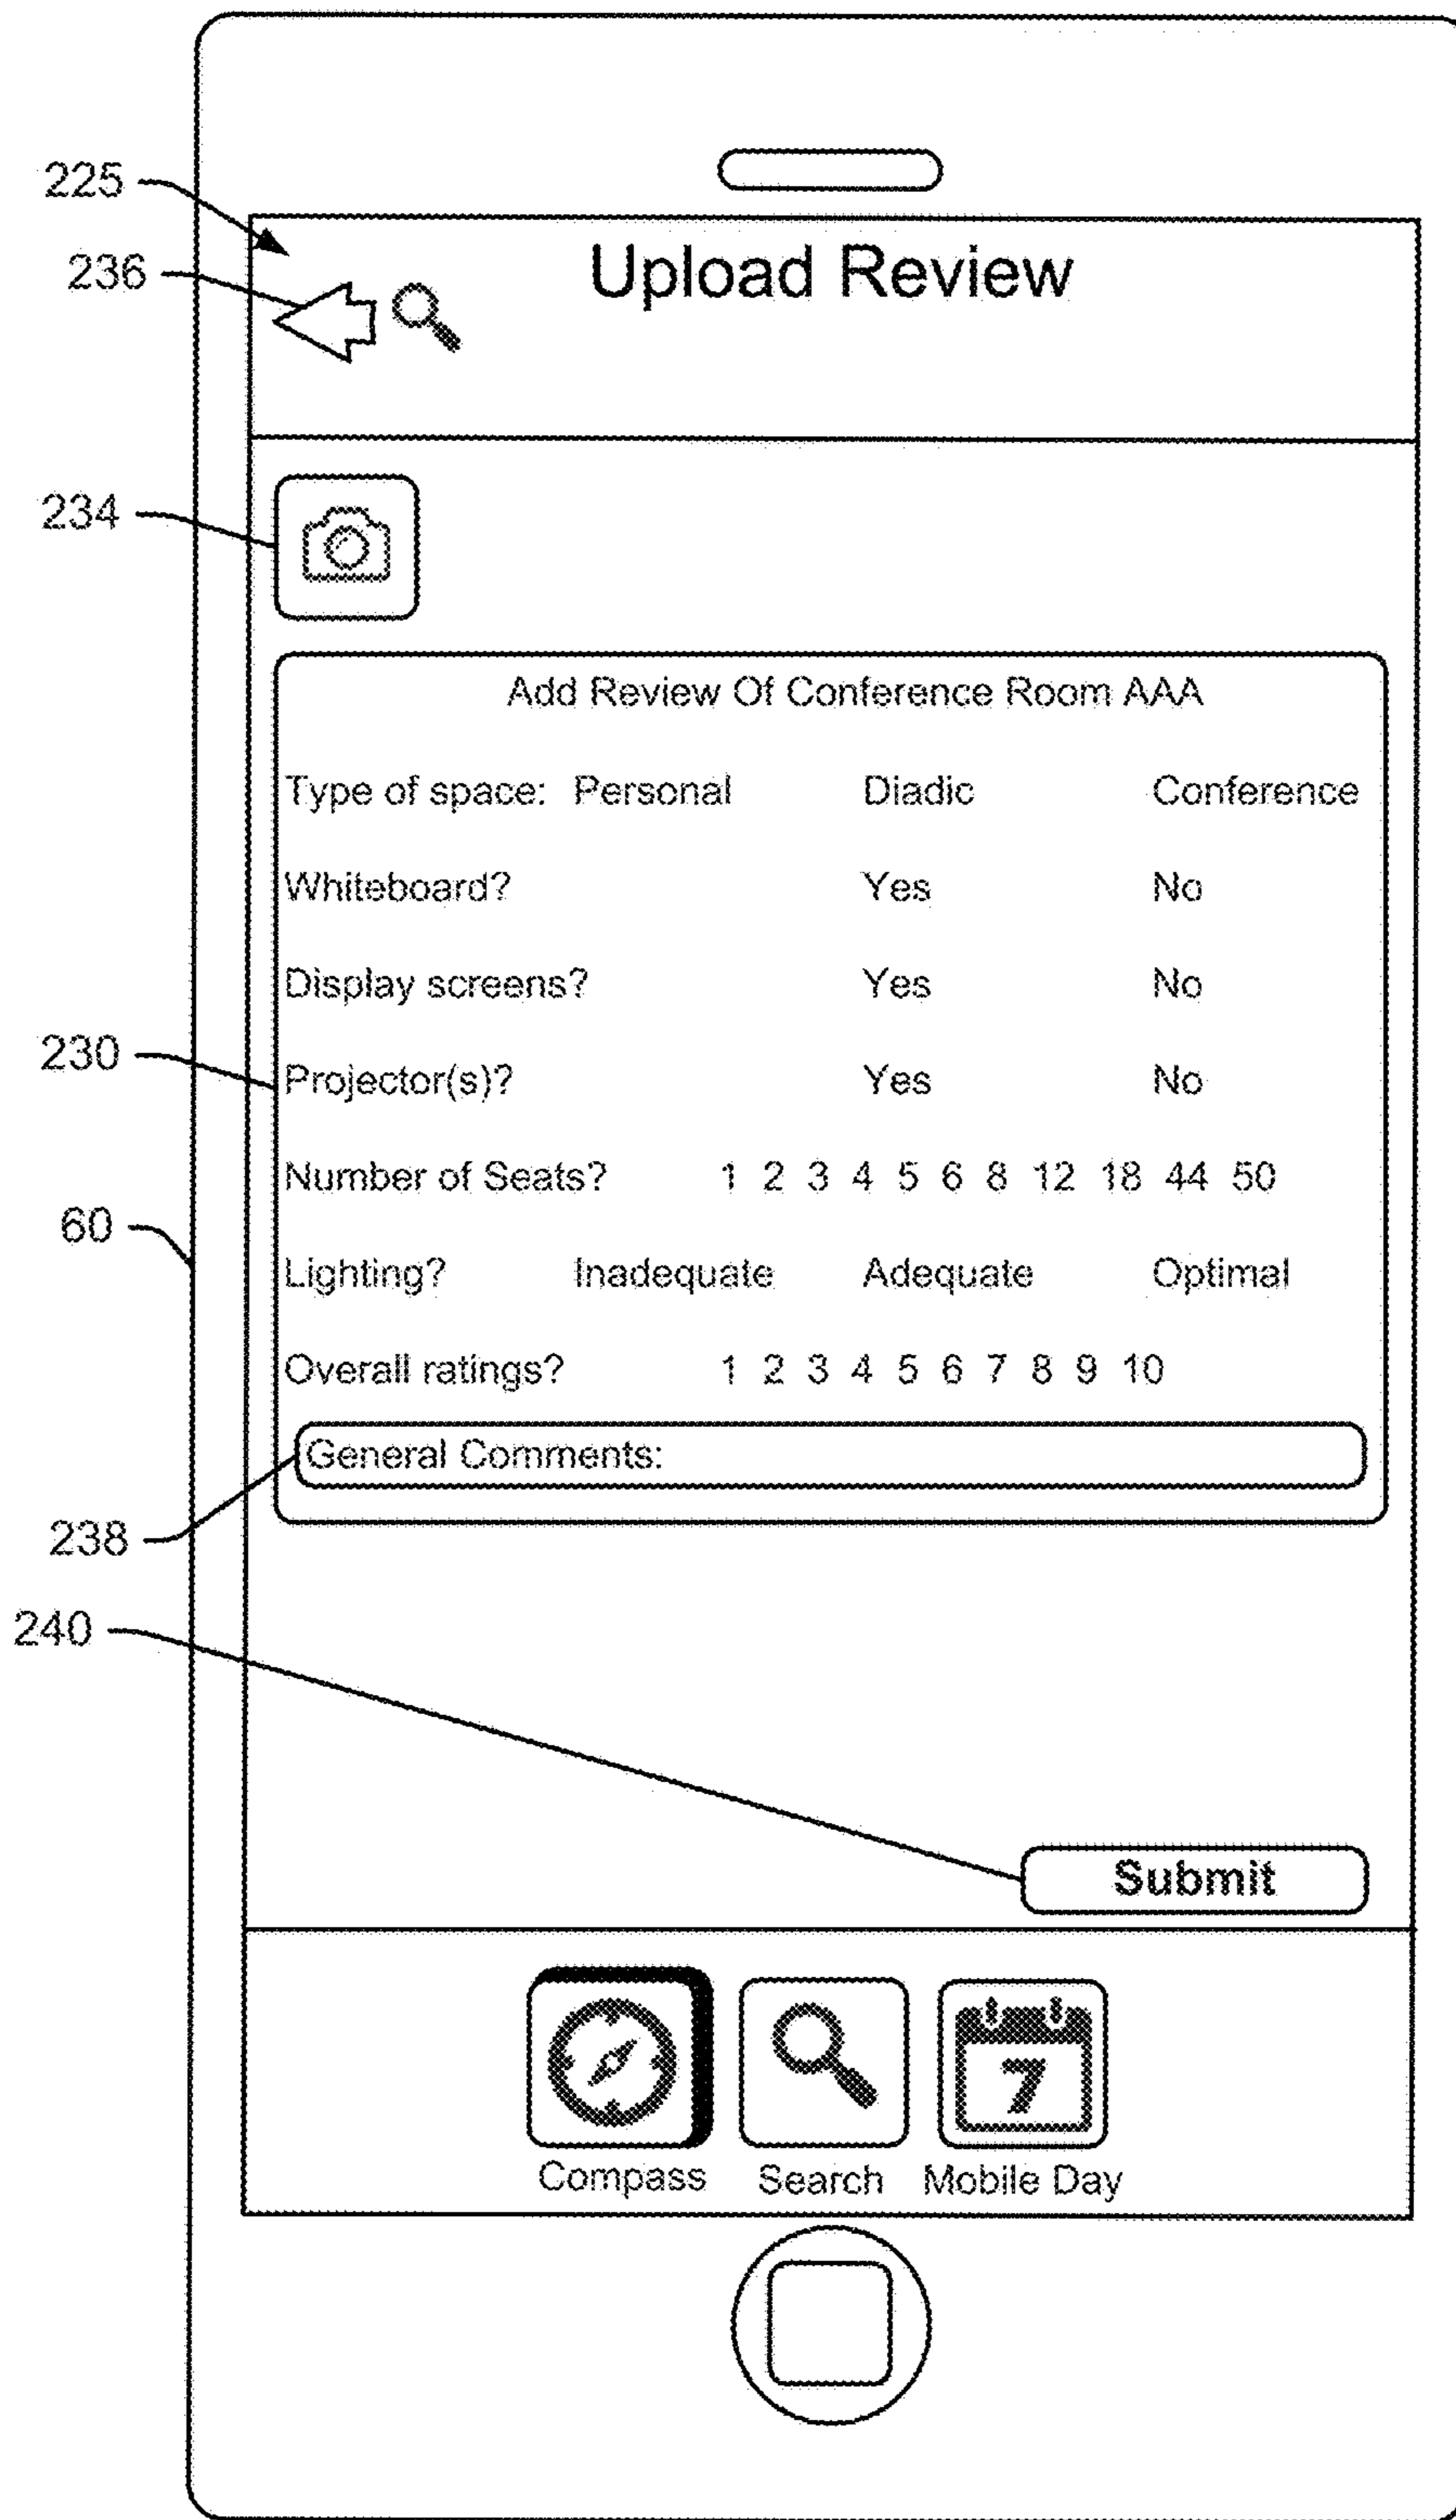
225

236

Upload Review

234

Add Review Of Conference Room AAA

Type of space: Personal Diadic Conference

Whiteboard? Yes No

Display screens? Yes No

230

Projector(s)? Yes No

Number of Seats? 1 2 3 4 5 6 8 12 18 44 50

60

Lighting? Inadequate Adequate Optimal

Overall ratings? 1 2 3 4 5 6 7 8 9 10

General Comments:

238

240

Submit

7

Compass Search Mobile Day